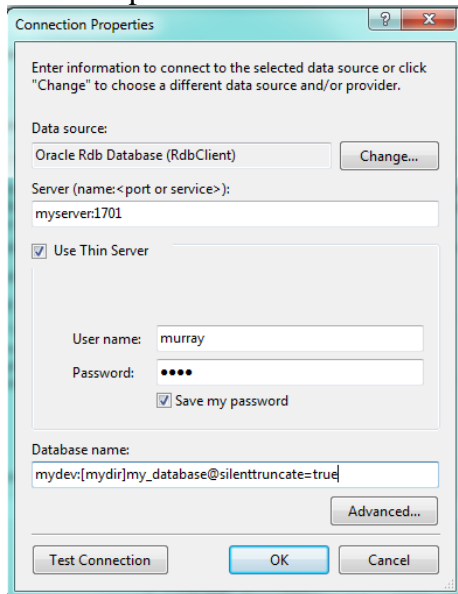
Connection Properties

?

X

Enter information to connect to the selected data source or click "Change" to choose a different data source and/or provider.

Data source:

Oracle Rdb Database (RdbClient)

Change...

Server (name:<port or service>):

myserver:1701

Use Thin Server

User name: murray

Password: ●●●●

Save my password

Database name:

mydev:[mydir]my_database@silenttruncate=true

Advanced...

Test Connection

OK

Cancel